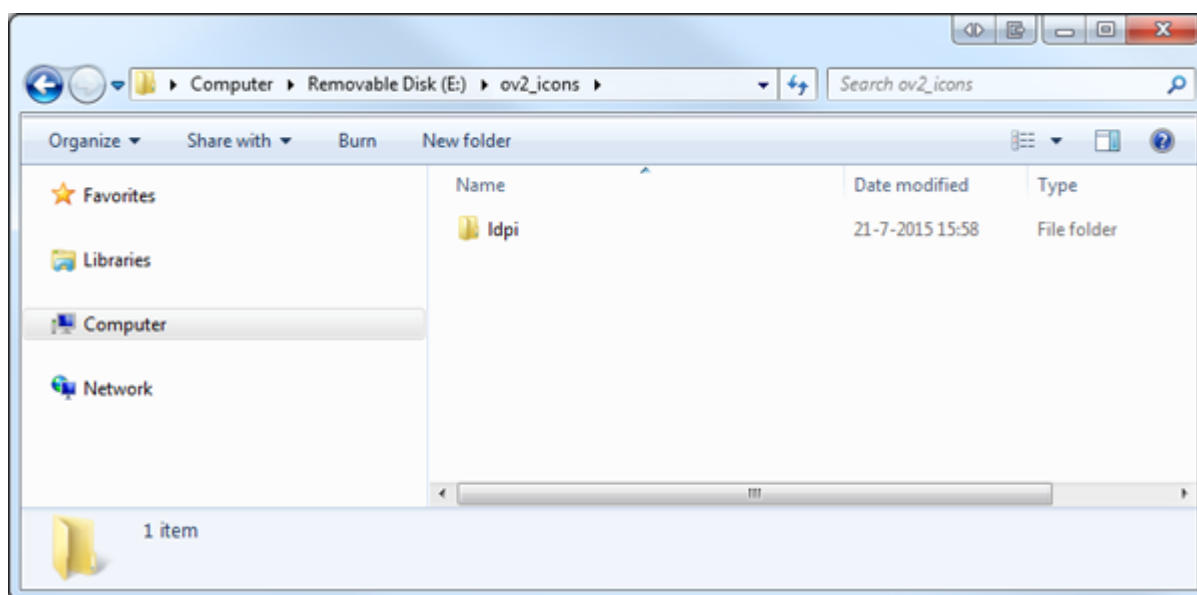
Computer ▸ Removable Disk (E:) ▸ ov2_icons ▸

Search ov2_icons

Organize ▾ Share with ▾ Burn New folder

Favorites

Libraries

Computer

Network

| Name | Date modified | Type |
|---|---|---|
| ldpi | 21-7-2015 15:58 | File folder |

1 item